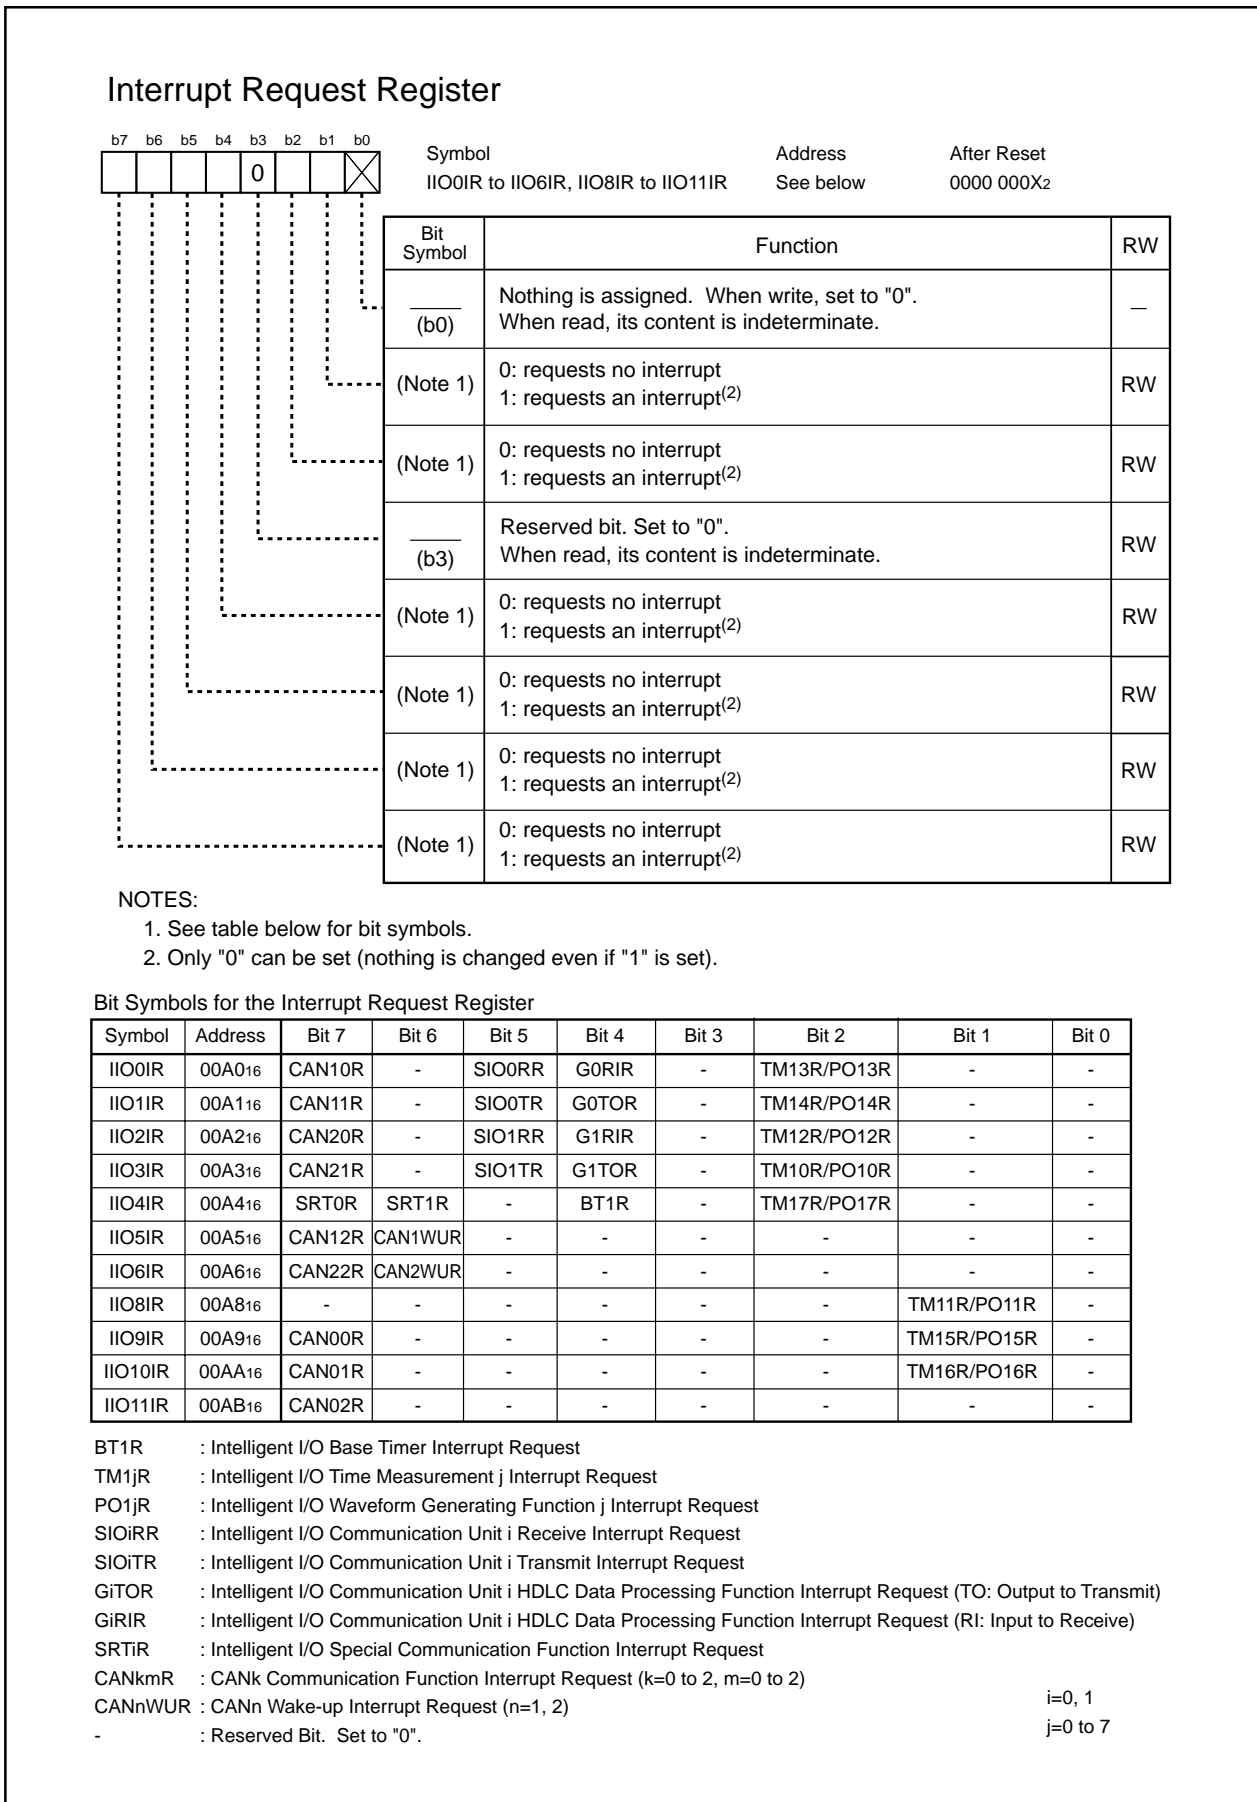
Interrupt Request Register

b7 b6 b5 b4 b3 b2 b1 b0

0

Symbol
IIO0IR to IIO6IR, IIO8IR to IIO11IR

Address
See below

After Reset
0000 000X$_2$

| Bit Symbol | Function | RW |
|---|---|---|
| (b0) | Nothing is assigned. When write, set to "0". When read, its content is indeterminate. | — |
| (Note 1) | 0: requests no interrupt<br>1: requests an interrupt$^{(2)}$ | RW |
| (Note 1) | 0: requests no interrupt<br>1: requests an interrupt$^{(2)}$ | RW |
| (b3) | Reserved bit. Set to "0". When read, its content is indeterminate. | RW |
| (Note 1) | 0: requests no interrupt<br>1: requests an interrupt$^{(2)}$ | RW |
| (Note 1) | 0: requests no interrupt<br>1: requests an interrupt$^{(2)}$ | RW |
| (Note 1) | 0: requests no interrupt<br>1: requests an interrupt$^{(2)}$ | RW |
| (Note 1) | 0: requests no interrupt<br>1: requests an interrupt$^{(2)}$ | RW |

NOTES:
1. See table below for bit symbols.
2. Only "0" can be set (nothing is changed even if "1" is set).

Bit Symbols for the Interrupt Request Register

| Symbol | Address | Bit 7 | Bit 6 | Bit 5 | Bit 4 | Bit 3 | Bit 2 | Bit 1 | Bit 0 |
|---|---|---|---|---|---|---|---|---|---|
| IIO0IR | 00A0$_{16}$ | CAN10R | - | SIO0RR | G0RIR | - | TM13R/PO13R | - | - |
| IIO1IR | 00A1$_{16}$ | CAN11R | - | SIO0TR | G0TOR | - | TM14R/PO14R | - | - |
| IIO2IR | 00A2$_{16}$ | CAN20R | - | SIO1RR | G1RIR | - | TM12R/PO12R | - | - |
| IIO3IR | 00A3$_{16}$ | CAN21R | - | SIO1TR | G1TOR | - | TM10R/PO10R | - | - |
| IIO4IR | 00A4$_{16}$ | SRT0R | SRT1R | - | BT1R | - | TM17R/PO17R | - | - |
| IIO5IR | 00A5$_{16}$ | CAN12R | CAN1WUR | - | - | - | - | - | - |
| IIO6IR | 00A6$_{16}$ | CAN22R | CAN2WUR | - | - | - | - | - | - |
| IIO8IR | 00A8$_{16}$ | - | - | - | - | - | - | TM11R/PO11R | - |
| IIO9IR | 00A9$_{16}$ | CAN00R | - | - | - | - | - | TM15R/PO15R | - |
| IIO10IR | 00AA$_{16}$ | CAN01R | - | - | - | - | - | TM16R/PO16R | - |
| IIO11IR | 00AB$_{16}$ | CAN02R | - | - | - | - | - | - | - |

BT1R : Intelligent I/O Base Timer Interrupt Request
TM1jR : Intelligent I/O Time Measurement j Interrupt Request
PO1jR : Intelligent I/O Waveform Generating Function j Interrupt Request
SIOiRR : Intelligent I/O Communication Unit i Receive Interrupt Request
SIOiTR : Intelligent I/O Communication Unit i Transmit Interrupt Request
GiTOR : Intelligent I/O Communication Unit i HDLC Data Processing Function Interrupt Request (TO: Output to Transmit)
GiRIR : Intelligent I/O Communication Unit i HDLC Data Processing Function Interrupt Request (RI: Input to Receive)
SRTiR : Intelligent I/O Special Communication Function Interrupt Request
CANkmR : CANk Communication Function Interrupt Request (k=0 to 2, m=0 to 2)
CANnWUR : CANn Wake-up Interrupt Request (n=1, 2)
- : Reserved Bit. Set to "0".

i=0, 1
j=0 to 7